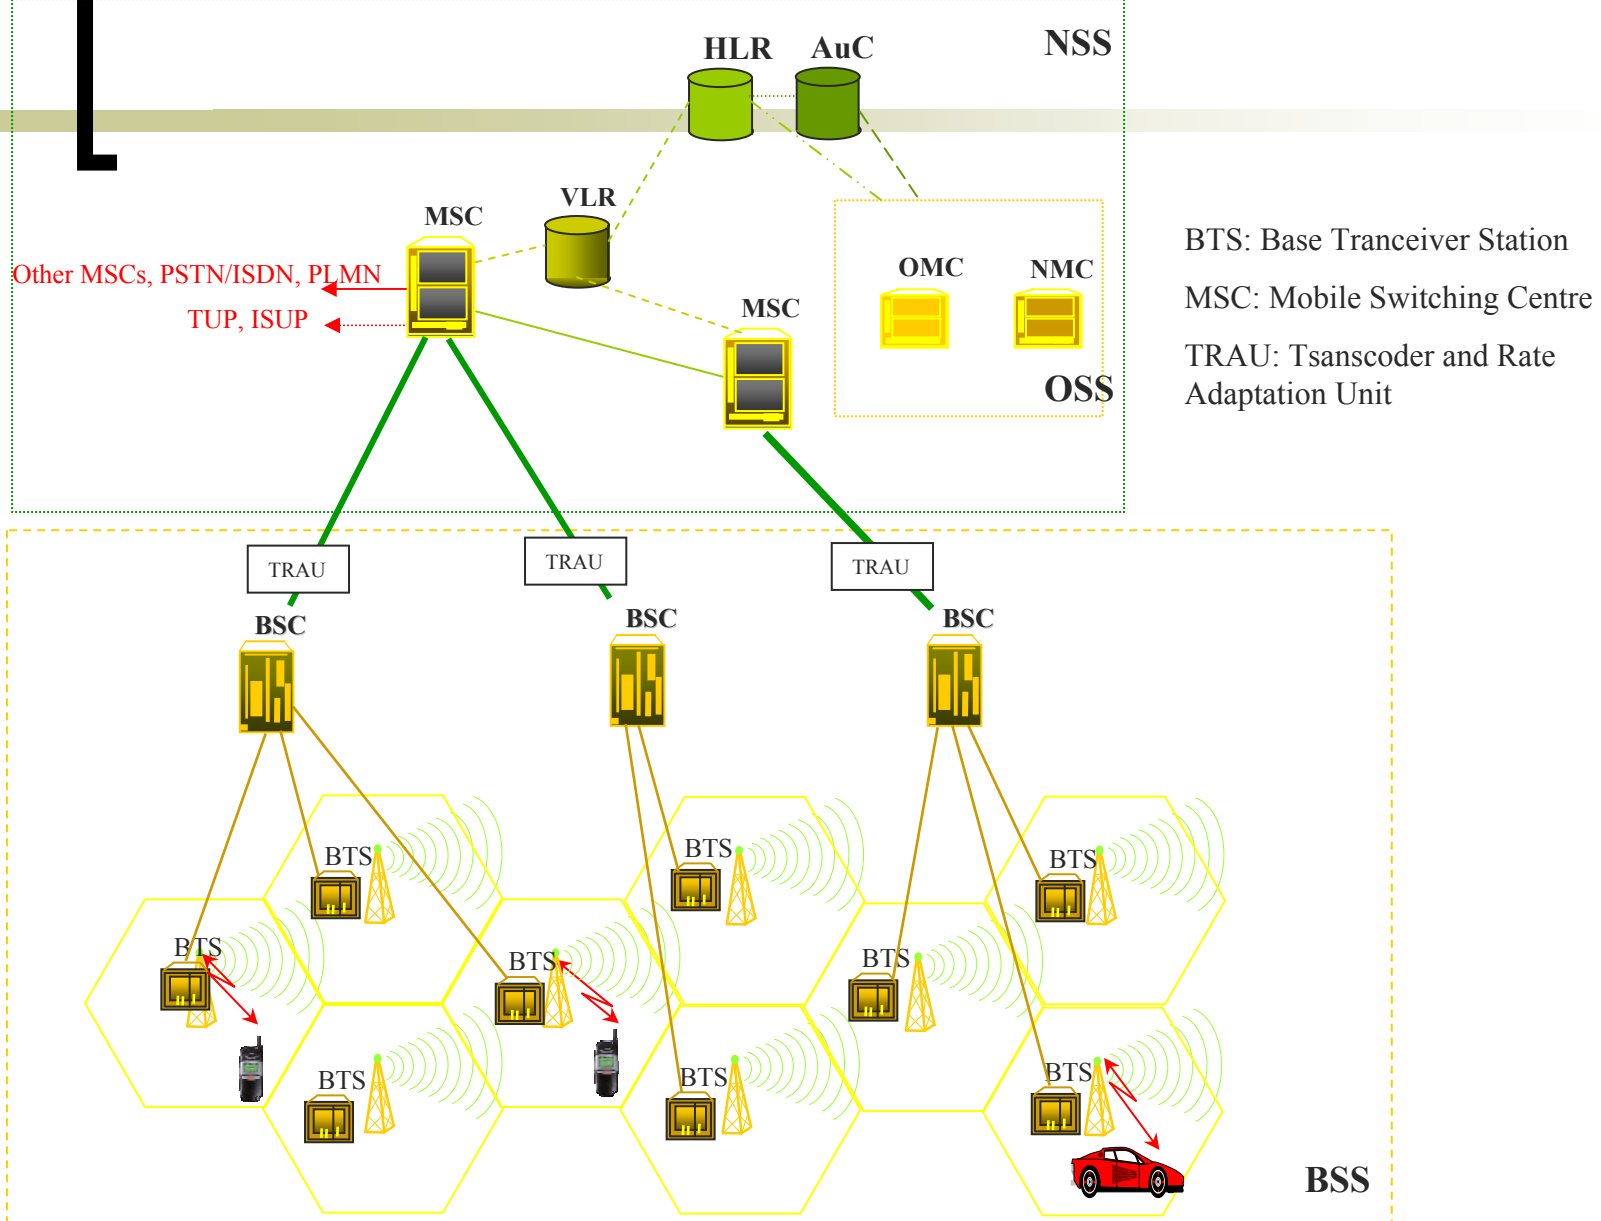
HLR AuC

NSS

VLR

MSC

Other MSCs, PSTN/ISDN, PLMN

TUP, ISUP

MSC

OMC NMC

OSS

BTS: Base Tranceiver Station

MSC: Mobile Switching Centre

TRAU: Tsanscoder and Rate Adaptation Unit

TRAU TRAU TRAU

BSC BSC BSC

BTS BTS BTS

BTS BTS BTS

BTS BTS BTS BTS

BSS